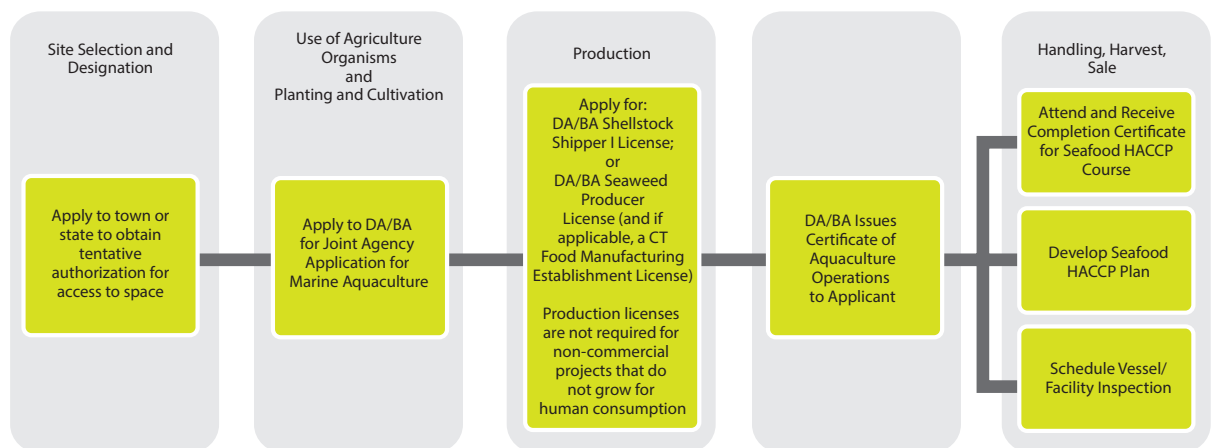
Site Selection and Designation

Apply to town or state to obtain tentative authorization for access to space

Use of Agriculture Organisms and Planting and Cultivation

Apply to DA/BA for Joint Agency Application for Marine Aquaculture

Production

Apply for: DA/BA Shellstock Shipper I License; or DA/BA Seaweed Producer License (and if applicable, a CT Food Manufacturing Establishment License)

Production licenses are not required for non-commercial projects that do not grow for human consumption

DA/BA Issues Certificate of Aquaculture Operations to Applicant

Handling, Harvest, Sale

Attend and Receive Completion Certificate for Seafood HACCP Course

Develop Seafood HACCP Plan

Schedule Vessel/ Facility Inspection